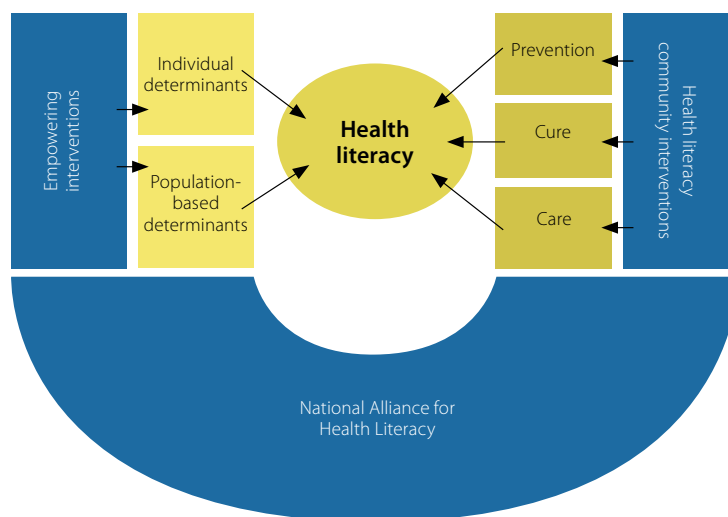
Empowering interventions

Individual determinants

Population-based determinants

Health literacy

Prevention

Cure

Care

Health literacy community interventions

National Alliance for Health Literacy